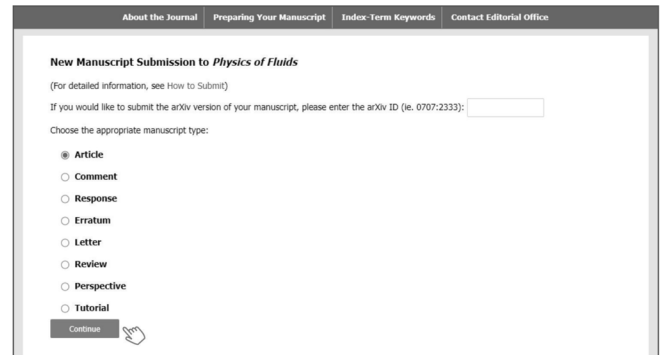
About the Journal | Preparing Your Manuscript | Index-Term Keywords | Contact Editorial Office

New Manuscript Submission to *Physics of Fluids*

(For detailed information, see How to Submit)

If you would like to submit the arXiv version of your manuscript, please enter the arXiv ID (ie. 0707:2333):

Choose the appropriate manuscript type:

◉ Article
○ Comment
○ Response
○ Erratum
○ Letter
○ Review
○ Perspective
○ Tutorial

Continue